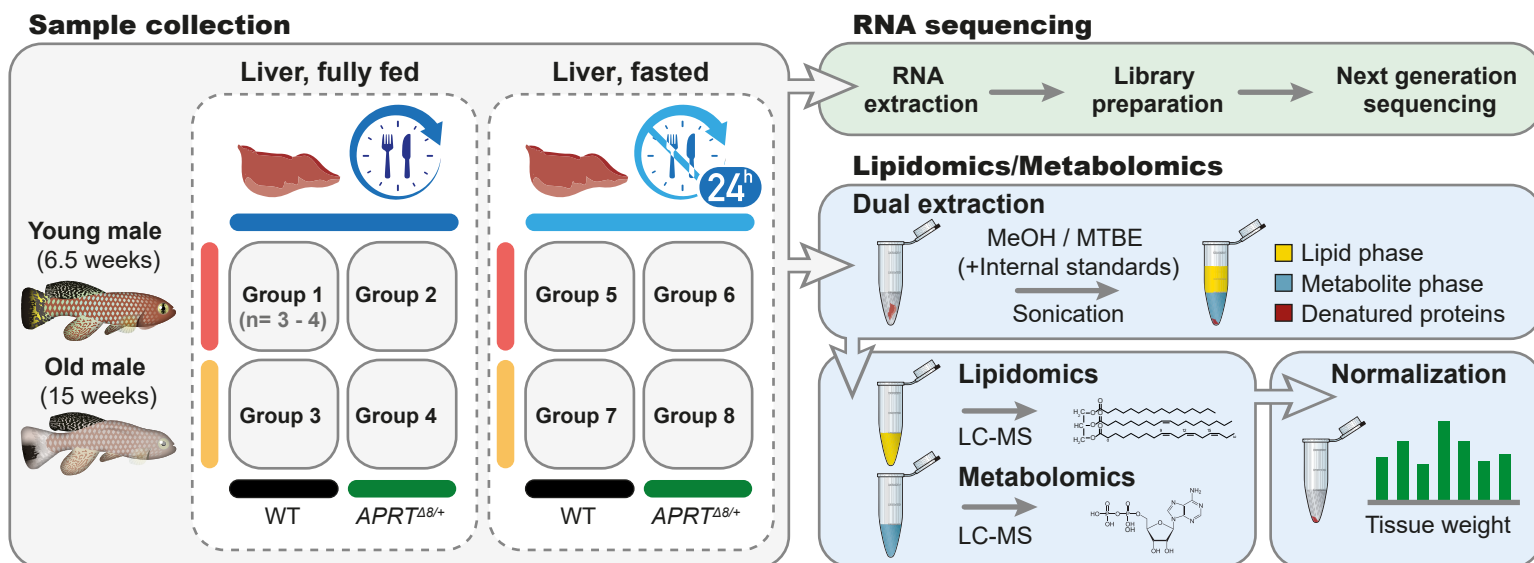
Sample collection

Liver, fully fed

Liver, fasted

24h

Young male (6.5 weeks)

Old male (15 weeks)

Group 1 (n= 3 - 4)

Group 2

Group 5

Group 6

Group 3

Group 4

Group 7

Group 8

WT

$APRT^{\Delta 8/+}$

WT

$APRT^{\Delta 8/+}$

RNA sequencing

RNA extraction

Library preparation

Next generation sequencing

Lipidomics/Metabolomics

Dual extraction

MeOH / MTBE (+Internal standards)

Sonication

Lipid phase

Metabolite phase

Denatured proteins

Lipidomics

LC-MS

Metabolomics

LC-MS

NH₂

OH OH

Normalization

Tissue weight